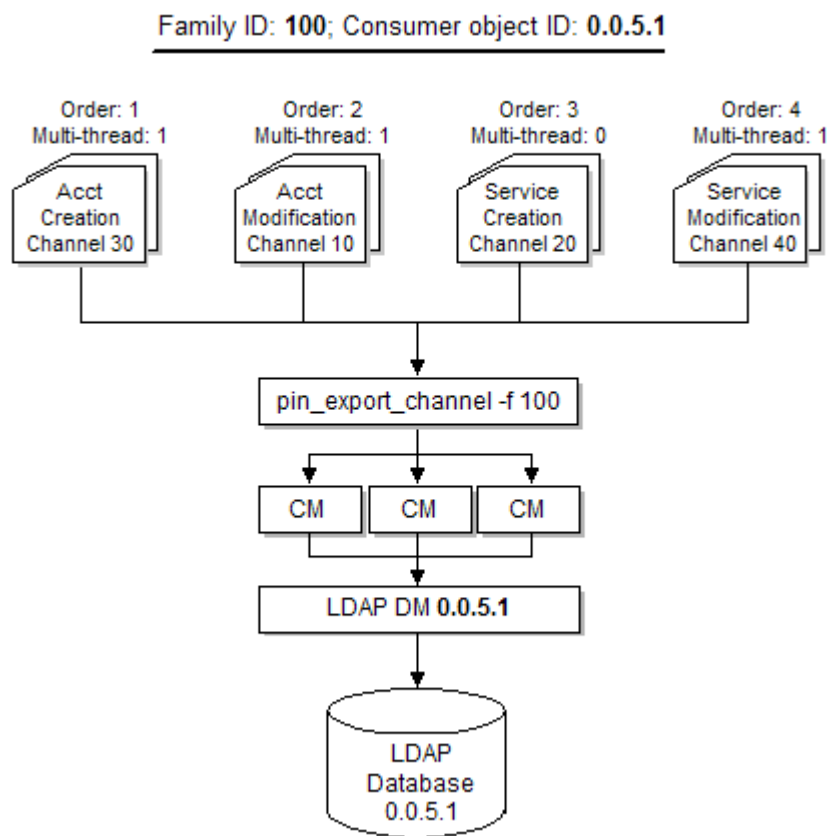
Family ID: **100**; Consumer object ID: **0.0.5.1**

Order: 1
Multi-thread: 1
Acct Creation Channel 30

Order: 2
Multi-thread: 1
Acct Modification Channel 10

Order: 3
Multi-thread: 0
Service Creation Channel 20

Order: 4
Multi-thread: 1
Service Modification Channel 40

pin_export_channel -f 100

CM

CM

CM

LDAP DM **0.0.5.1**

LDAP Database 0.0.5.1